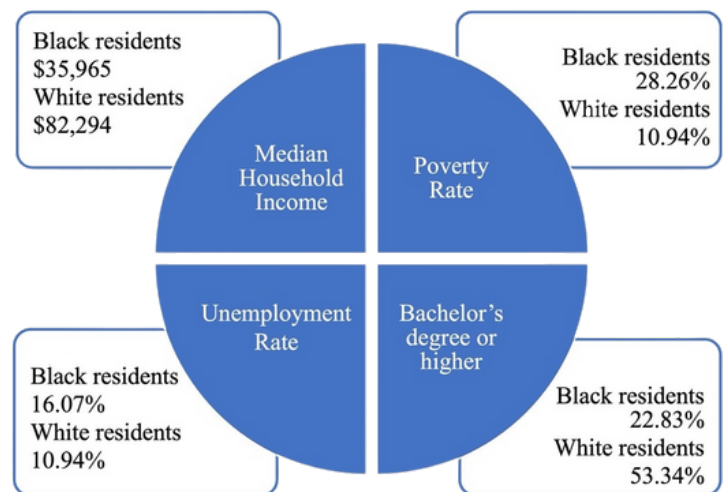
Black residents
\$35,965
White residents
\$82,294

Median Household Income

Poverty Rate

Black residents
28.26%
White residents
10.94%

Unemployment Rate

Bachelor's degree or higher

Black residents
16.07%
White residents
10.94%

Black residents
22.83%
White residents
53.34%